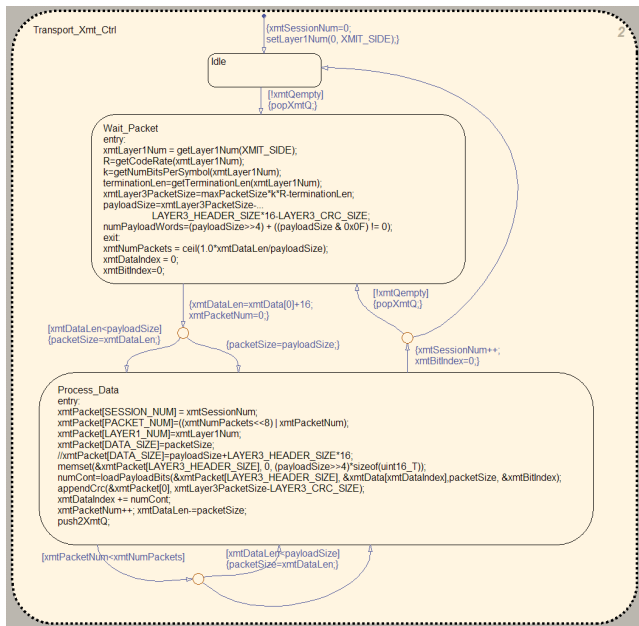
Transport_Xmt_Ctrl

2

{xmtSessionNum=0;
setLayer1Num(0, XMIT_SIDE);}

Idle

[!xmtQempty]
{popXmtQ;}

Wait_Packet
entry:
xmtLayer1Num = getLayer1Num(XMIT_SIDE);
R=getCodeRate(xmtLayer1Num);
k=getNumBitsPerSymbol(xmtLayer1Num);
terminationLen=getTerminationLen(xmtLayer1Num);
xmtLayer3PacketSize=maxPacketSize*k*R-terminationLen;
payloadSize=xmtLayer3PacketSize-...
LAYER3_HEADER_SIZE*16-LAYER3_CRC_SIZE;
numPayloadWords=(payloadSize>>4) + ((payloadSize & 0x0F) != 0);
exit:
xmtNumPackets = ceil(1.0*xmtDataLen/payloadSize);
xmtDataIndex = 0;
xmtBitIndex=0;

{xmtDataLen=xmtData[0]+16;
xmtPacketNum=0;}

[!xmtQempty]
{popXmtQ;}

[xmtDataLen<payloadSize]
{packetSize=xmtDataLen;}

{packetSize=payloadSize;}

{xmtSessionNum++;
xmtBitIndex=0;}

Process_Data
entry:
xmtPacket[SESSION_NUM] = xmtSessionNum;
xmtPacket[PACKET_NUM]=((xmtNumPackets<<8) | xmtPacketNum);
xmtPacket[LAYER1_NUM]=xmtLayer1Num;
xmtPacket[DATA_SIZE]=packetSize;
//xmtPacket[DATA_SIZE]=payloadSize+LAYER3_HEADER_SIZE*16;
memset(&xmtPacket[LAYER3_HEADER_SIZE], 0, (payloadSize>>4)*sizeof(uint16_T));
numCont=loadPayloadBits(&xmtPacket[LAYER3_HEADER_SIZE], &xmtData[xmtDataIndex],packetSize, &xmtBitIndex);
appendCrc(&xmtPacket[0], xmtLayer3PacketSize-LAYER3_CRC_SIZE);
xmtDataIndex += numCont;
xmtPacketNum++; xmtDataLen-=packetSize;
push2XmtQ;

[xmtPacketNum<xmtNumPackets]

[xmtDataLen<payloadSize]
{packetSize=xmtDataLen;}